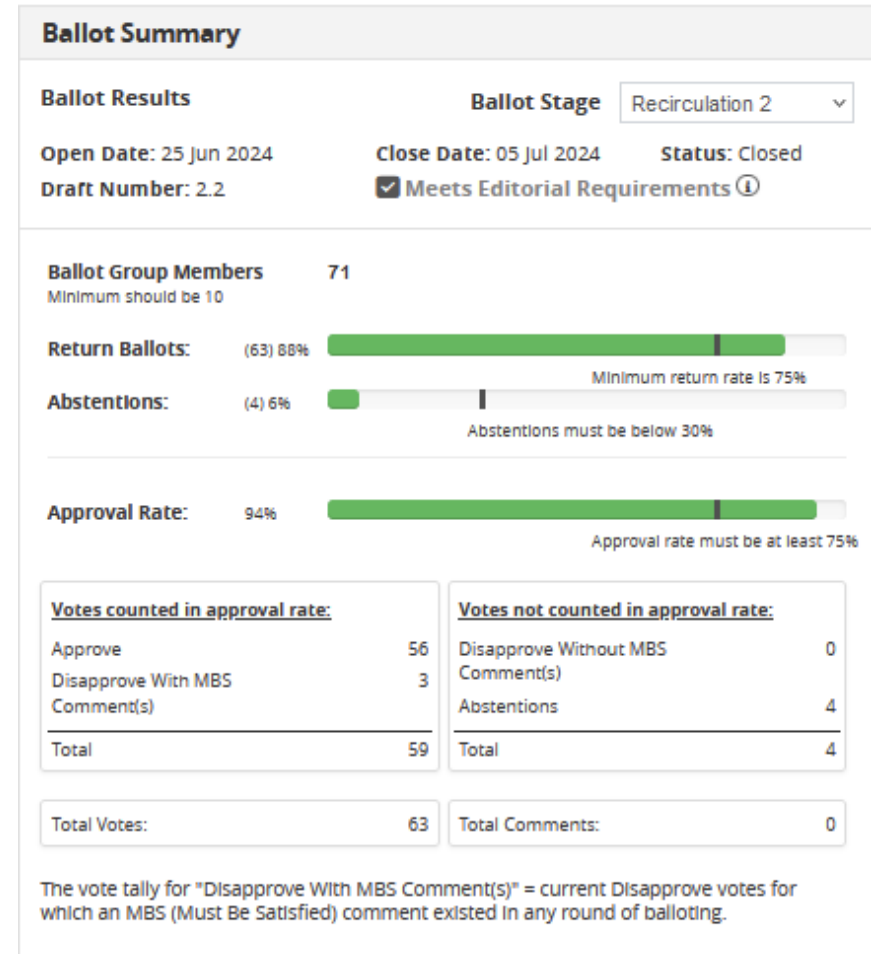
Ballot Summary

Ballot Results

Ballot Stage Recirculation 2

Open Date: 25 Jun 2024
Close Date: 05 Jul 2024
Status: Closed
Draft Number: 2.2
Meets Editorial Requirements ⓘ

Ballot Group Members 71
Minimum should be 10

Return Ballots: (63) 88%
Minimum return rate is 75%

Abstentions: (4) 6%
Abstentions must be below 30%

Approval Rate: 94%
Approval rate must be at least 75%

| Votes counted in approval rate: | |
|---|---|
| Approve | 56 |
| Disapprove With MBS Comment(s) | 3 |
| Total | 59 |

| Votes not counted in approval rate: | |
|---|---|
| Disapprove Without MBS Comment(s) | 0 |
| Abstentions | 4 |
| Total | 4 |

Total Votes: 63
Total Comments: 0

The vote tally for "Disapprove With MBS Comment(s)" = current Disapprove votes for which an MBS (Must Be Satisfied) comment existed in any round of balloting.